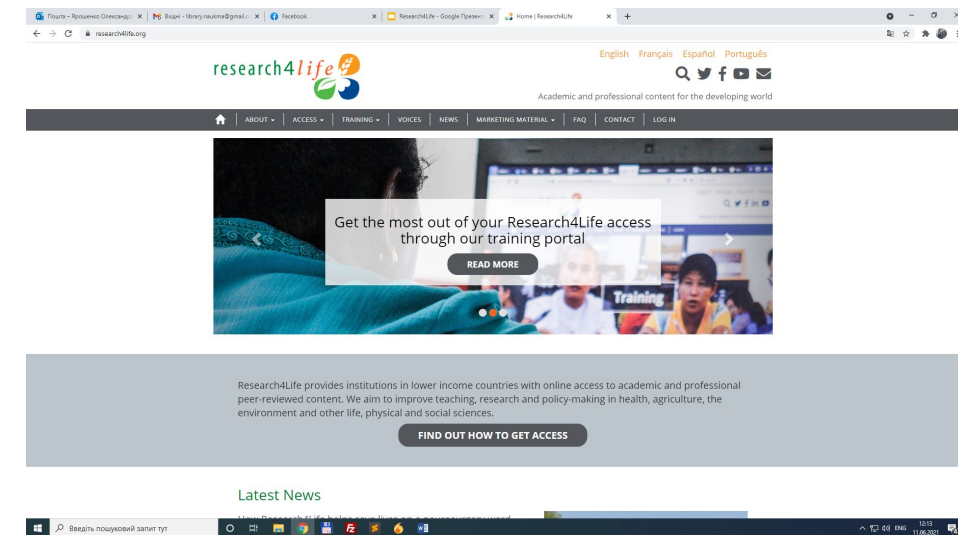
Пошта – Ярошенко Олександр ×
Вхідні - library.naukma@gmail.c ×
Facebook ×
Research4Life - Google Презент ×
Home | Research4Life ×
+

research4life.org

English Français Español Português

research4life

Academic and professional content for the developing world

ABOUT ▾ | ACCESS ▾ | TRAINING ▾ | VOICES | NEWS | MARKETING MATERIAL ▾ | FAQ | CONTACT | LOG IN

Get the most out of your Research4Life access through our training portal

READ MORE

Training

Research4Life provides institutions in lower income countries with online access to academic and professional peer-reviewed content. We aim to improve teaching, research and policy-making in health, agriculture, the environment and other life, physical and social sciences.

FIND OUT HOW TO GET ACCESS

Latest News

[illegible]

Введіть пошуковий запит тут

ENG 12:13 11.06.2021